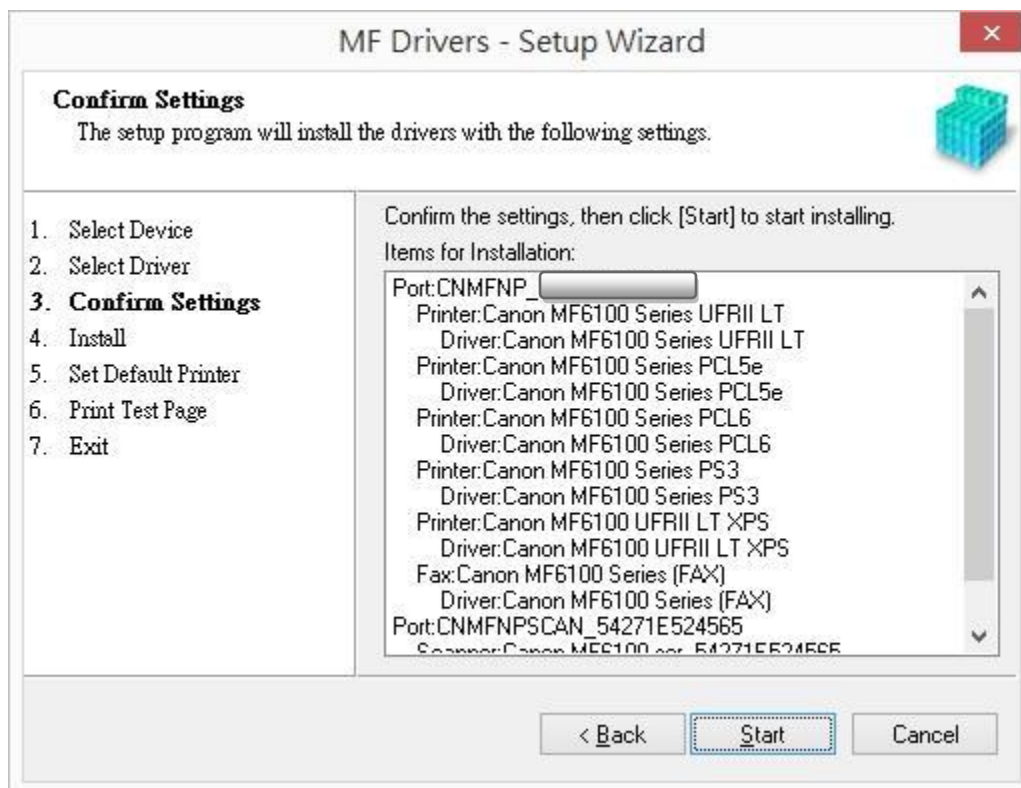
MF Drivers - Setup Wizard

×

Confirm Settings
The setup program will install the drivers with the following settings.

1. Select Device
2. Select Driver
3. Confirm Settings
4. Install
5. Set Default Printer
6. Print Test Page
7. Exit

Confirm the settings, then click [Start] to start installing.
Items for Installation:

Port:CNMFNP_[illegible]
Printer:Canon MF6100 Series UFRII LT
Driver:Canon MF6100 Series UFRII LT
Printer:Canon MF6100 Series PCL5e
Driver:Canon MF6100 Series PCL5e
Printer:Canon MF6100 Series PCL6
Driver:Canon MF6100 Series PCL6
Printer:Canon MF6100 Series PS3
Driver:Canon MF6100 Series PS3
Printer:Canon MF6100 UFRII LT XPS
Driver:Canon MF6100 UFRII LT XPS
Fax:Canon MF6100 Series (FAX)
Driver:Canon MF6100 Series (FAX)
Port:CNMFNPSCAN_54271E524565
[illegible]

< Back
Start
Cancel